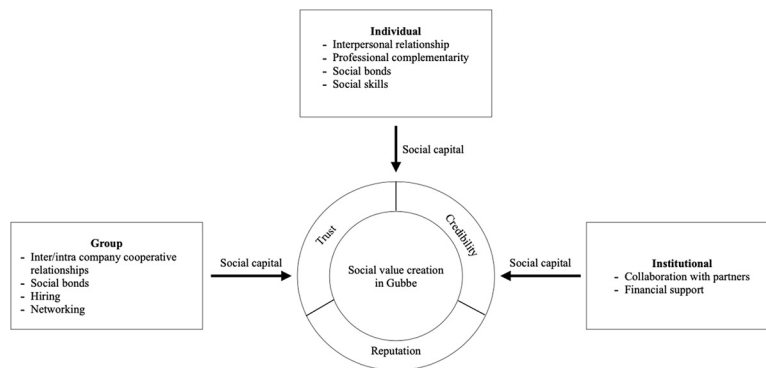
**Individual**
- Interpersonal relationship
- Professional complementarity
- Social bonds
- Social skills

Social capital

**Group**
- Inter/intra company cooperative relationships
- Social bonds
- Hiring
- Networking

Social capital

Trust

Credibility

Social value creation in Gubbe

Reputation

Social capital

**Institutional**
- Collaboration with partners
- Financial support